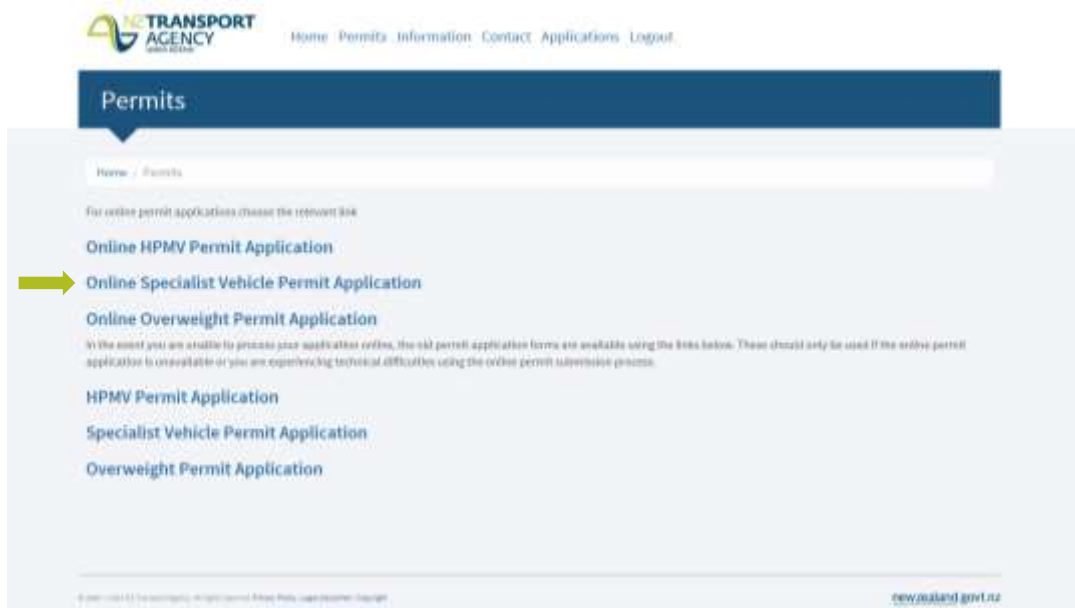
NZ TRANSPORT AGENCY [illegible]

Home Permits Information Contact Applications Logout

Permits

Home / Permits

For online permit applications choose the relevant link

Online HPMV Permit Application

Online Specialist Vehicle Permit Application

Online Overweight Permit Application

In the event you are unable to process your application online, the old permit application forms are available using the links below. These should only be used if the online permit application is unavailable or you are experiencing technical difficulties using the online permit submission process.

HPMV Permit Application

Specialist Vehicle Permit Application

Overweight Permit Application

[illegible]

newzealand.govt.nz